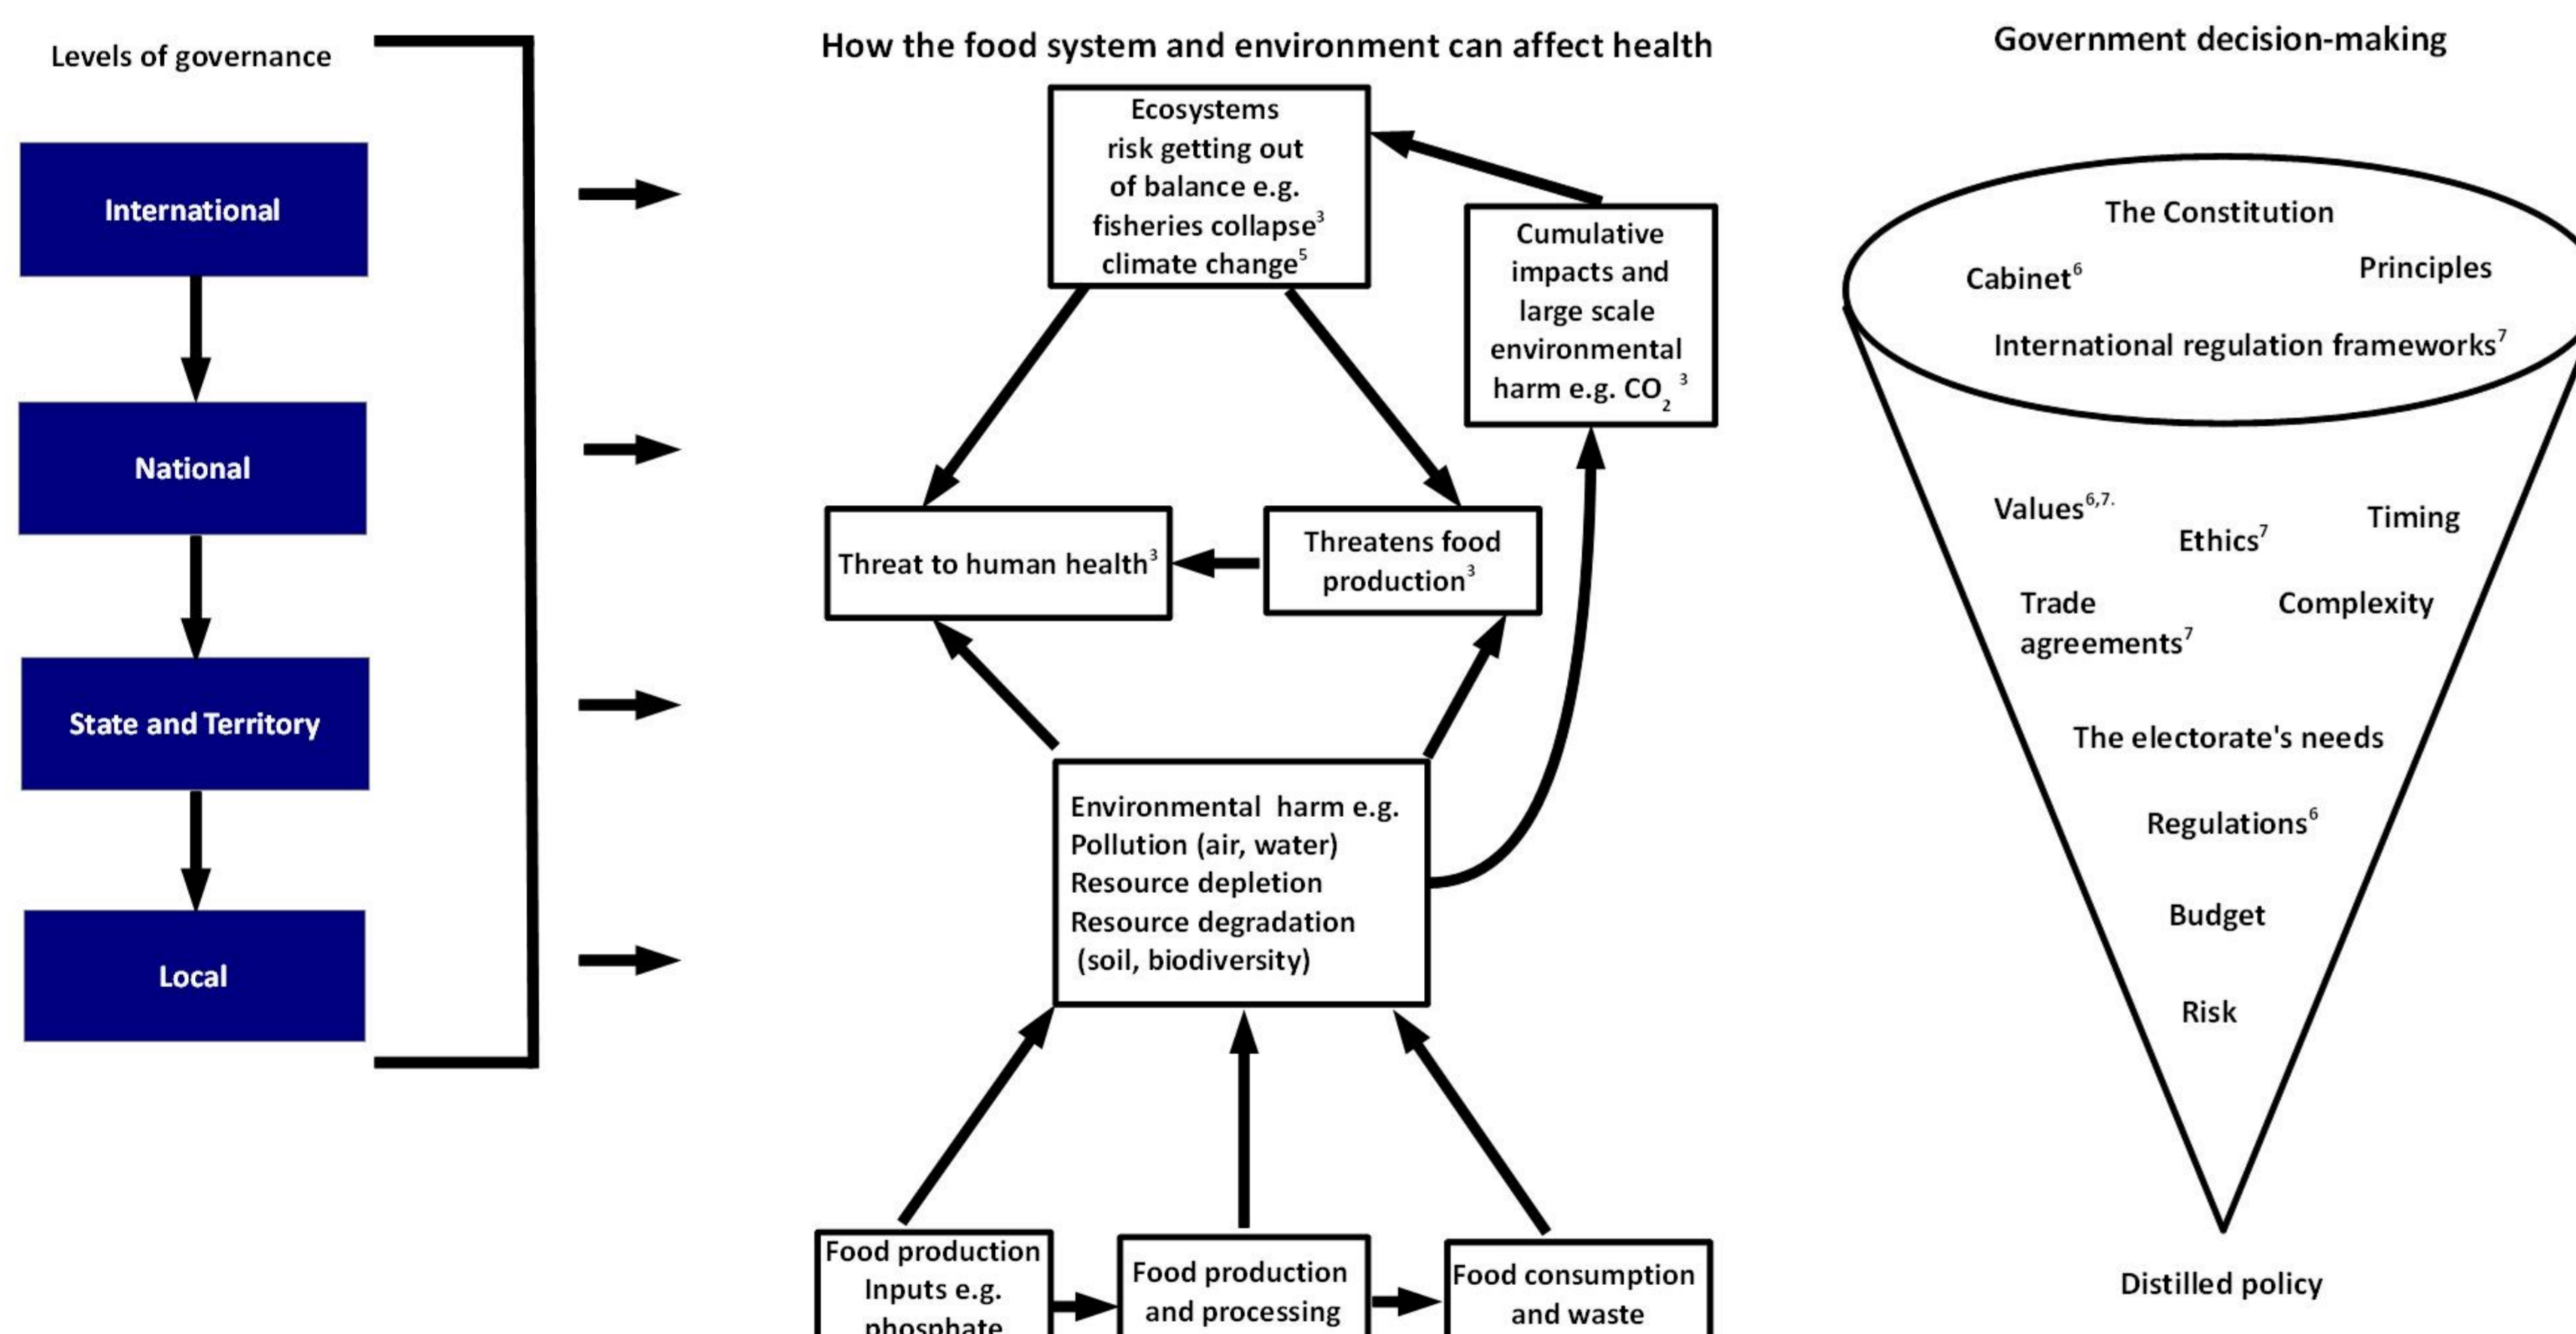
Levels of governance

International

National

State and Territory

Local

How the food system and environment can affect health

Ecosystems risk getting out of balance e.g. fisheries collapse$^3$ climate change$^5$

Cumulative impacts and large scale environmental harm e.g. $CO_2$ $^3$

Threat to human health$^3$

Threatens food production$^3$

Environmental harm e.g. Pollution (air, water) Resource depletion Resource degradation (soil, biodiversity)

Food production Inputs e.g. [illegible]

Food production and processing

Food consumption and waste

Government decision-making

The Constitution

Cabinet$^6$

Principles

International regulation frameworks$^7$

Values$^{6,7.}$

Ethics$^7$

Timing

Trade agreements$^7$

Complexity

The electorate's needs

Regulations$^6$

Budget

Risk

Distilled policy